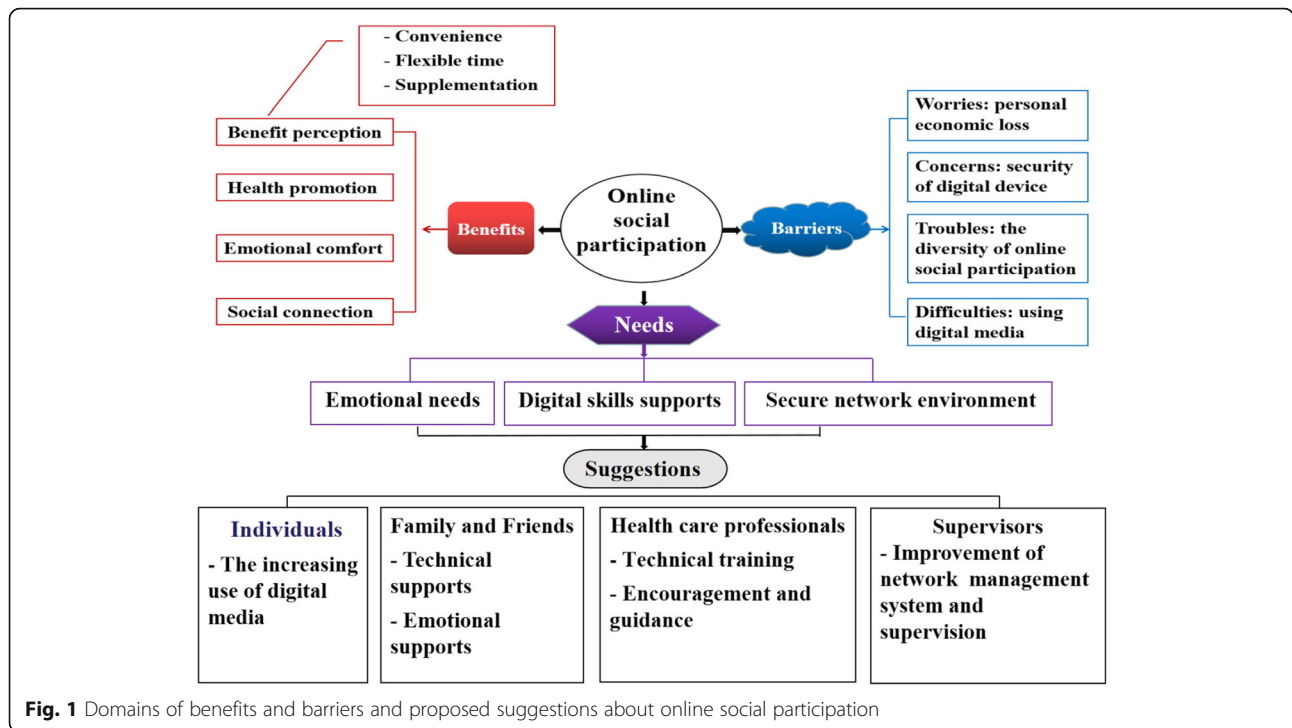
- Convenience
- Flexible time
- Supplementation

Benefit perception

Health promotion

Emotional comfort

Social connection

Benefits

Online social participation

Barriers

Worries: personal economic loss

Concerns: security of digital device

Troubles: the diversity of online social participation

Difficulties: using digital media

Needs

Emotional needs

Digital skills supports

Secure network environment

Suggestions

Individuals
- The increasing use of digital media

Family and Friends
- Technical supports
- Emotional supports

Health care professionals
- Technical training
- Encouragement and guidance

Supervisors
- Improvement of network management system and supervision

**Fig. 1** Domains of benefits and barriers and proposed suggestions about online social participation